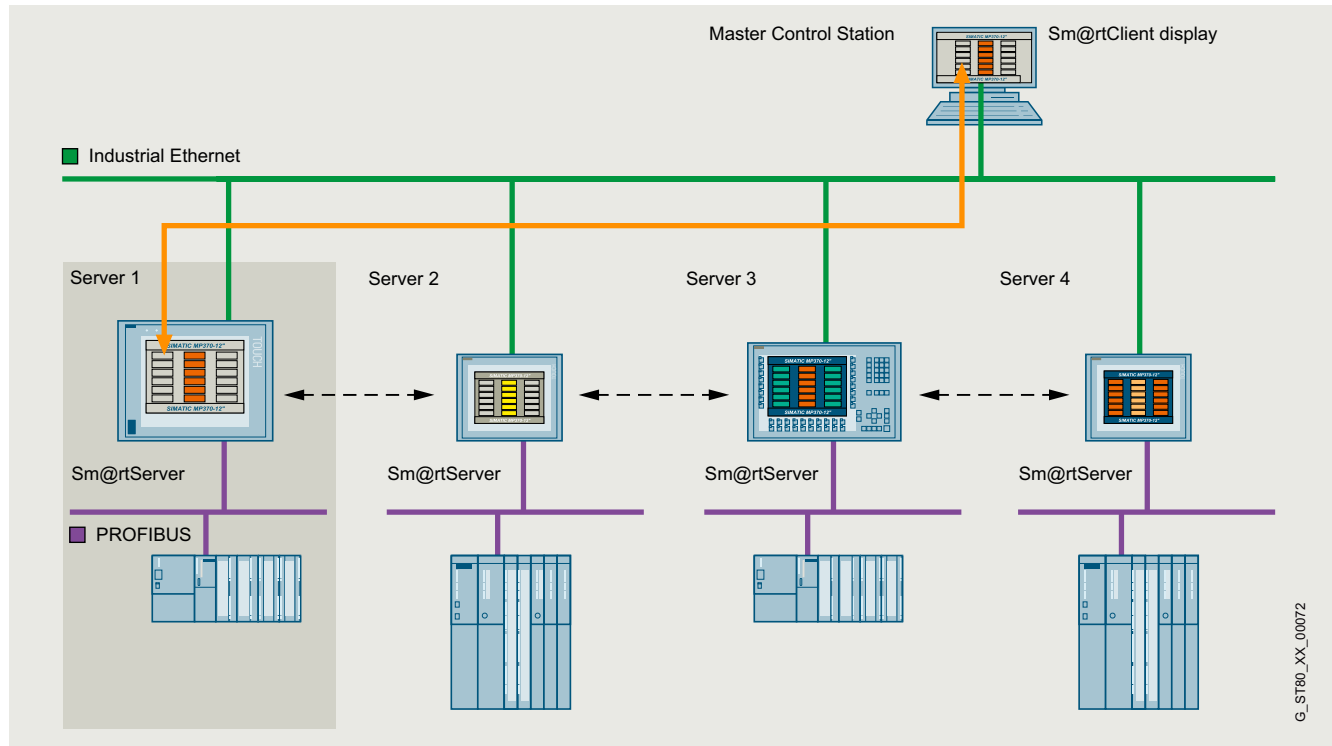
Master Control Station

SIMATIC MP370-12"

Sm@rtClient display

Industrial Ethernet

Server 1

Server 2

Server 3

Server 4

SIMATIC MP370-12"

TOUCH

SIMATIC MP370-12"

SIMATIC MP370-12"

SIMATIC MP370-12"

SIMATIC MP370-12"

SIMATIC MP370-12"

SIMATIC MP370-12"

SIMATIC MP370-12"

Sm@rtServer

Sm@rtServer

Sm@rtServer

Sm@rtServer

PROFIBUS

G_ST80_XX_00072